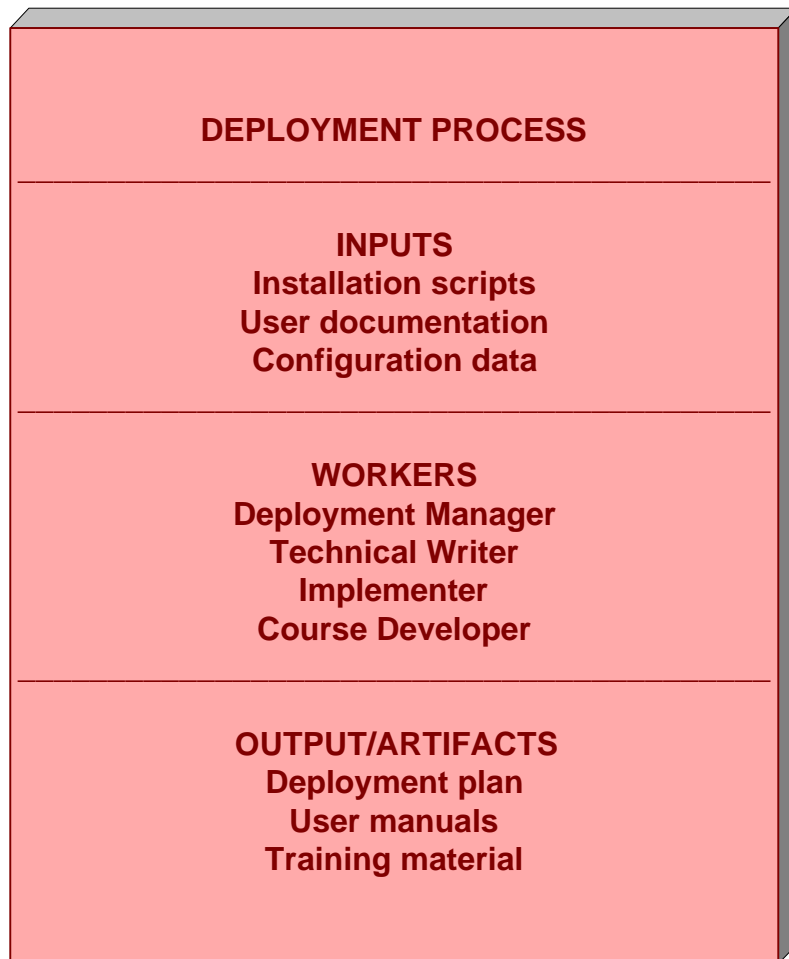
DEPLOYMENT PROCESS

INPUTS
Installation scripts
User documentation
Configuration data

WORKERS
Deployment Manager
Technical Writer
Implementer
Course Developer

OUTPUT/ARTIFACTS
Deployment plan
User manuals
Training material